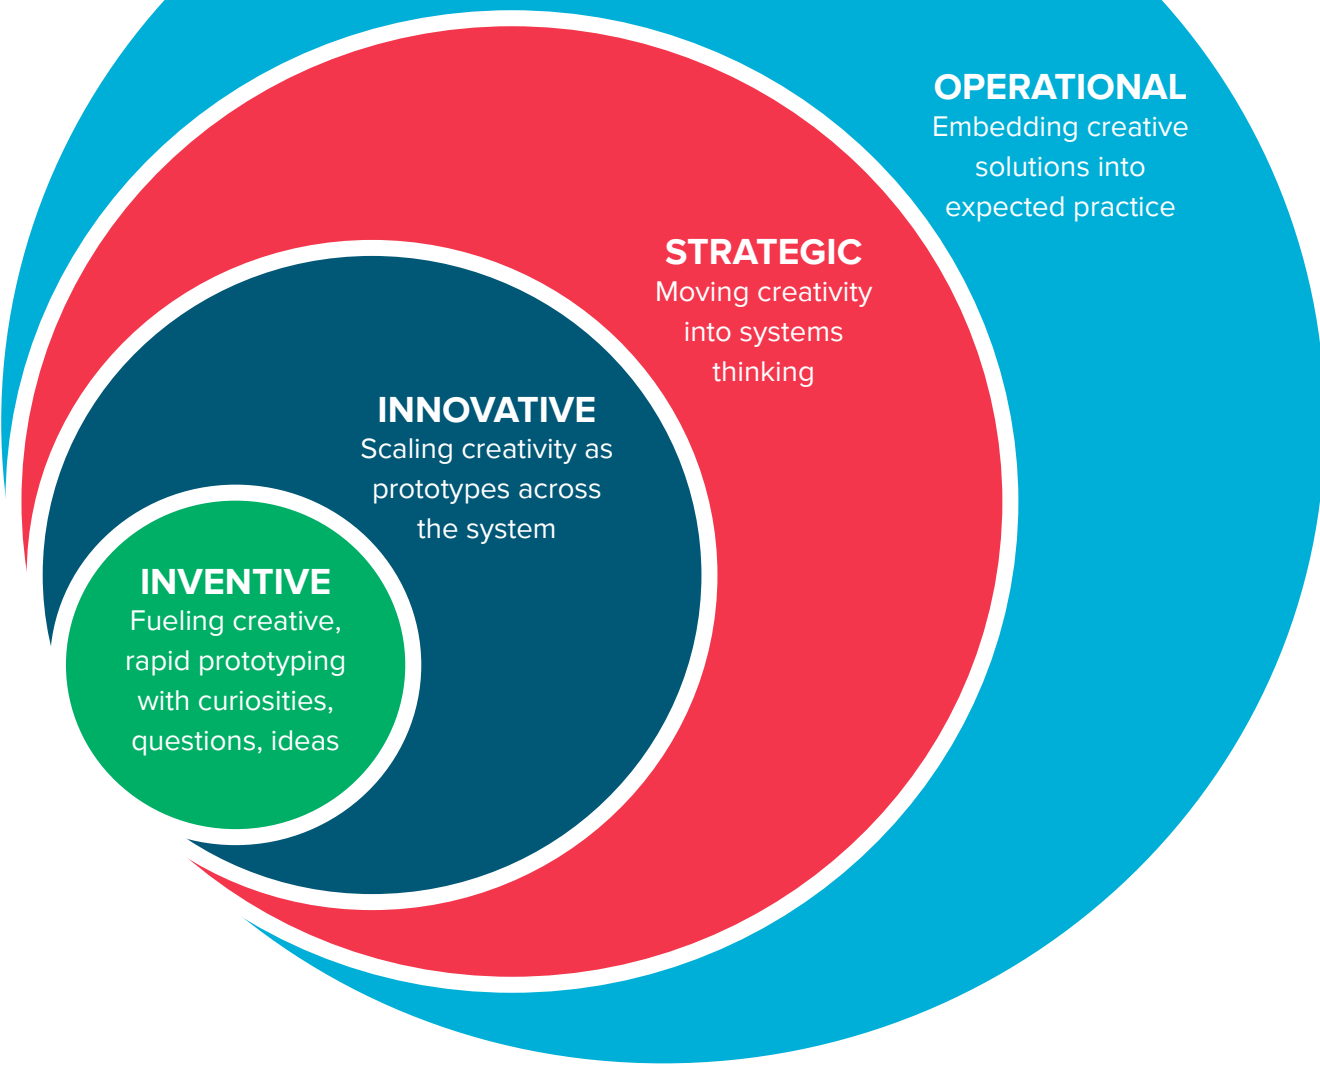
OPERATIONAL
Embedding creative solutions into expected practice

STRATEGIC
Moving creativity into systems thinking

INNOVATIVE
Scaling creativity as prototypes across the system

INVENTIVE
Fueling creative, rapid prototyping with curiosities, questions, ideas